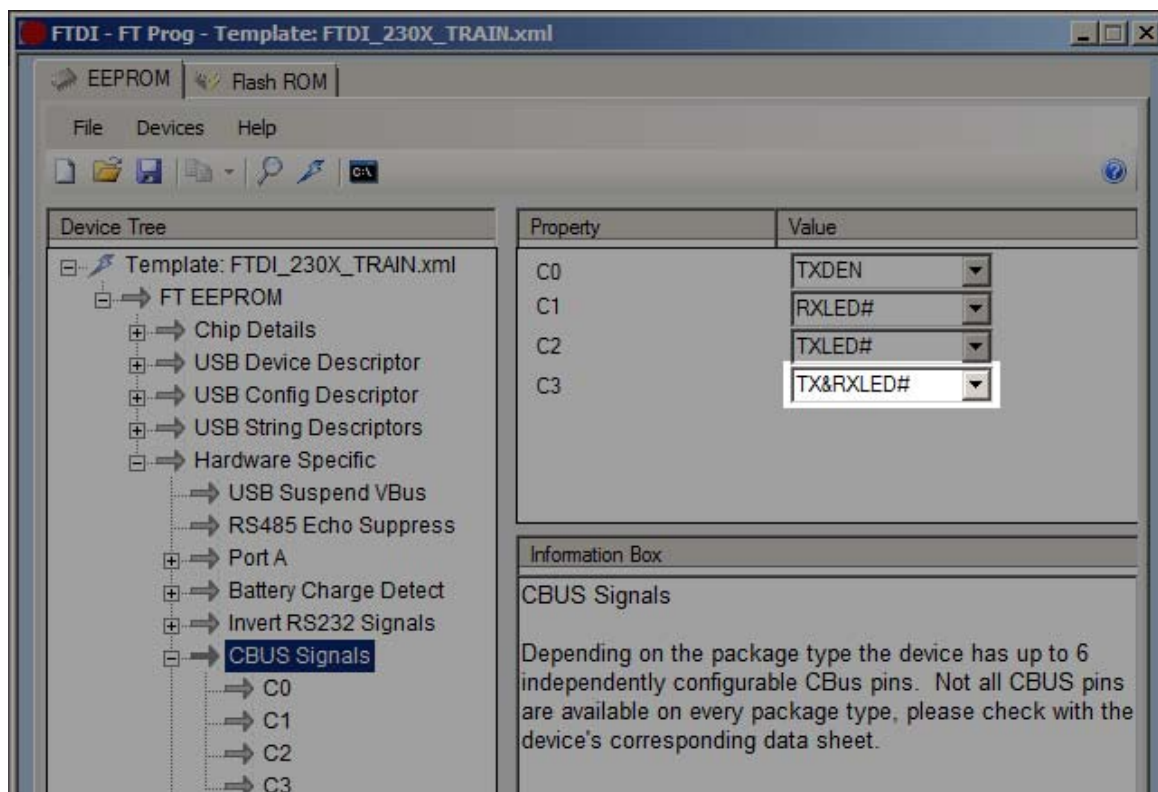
FTDI - FT Prog - Template: FTDI_230X_TRAIN.xml

EEPROM | Flash ROM

File Devices Help

Device Tree

Template: FTDI_230X_TRAIN.xml
FT EEPROM
Chip Details
USB Device Descriptor
USB Config Descriptor
USB String Descriptors
Hardware Specific
USB Suspend VBus
RS485 Echo Suppress
Port A
Battery Charge Detect
Invert RS232 Signals
CBUS Signals
C0
C1
C2
C3

| Property | Value |
|---|---|
| C0 | TXDEN |
| C1 | RXLED# |
| C2 | TXLED# |
| C3 | TX&RXLED# |

Information Box

CBUS Signals

Depending on the package type the device has up to 6 independently configurable CBus pins. Not all CBUS pins are available on every package type, please check with the device's corresponding data sheet.